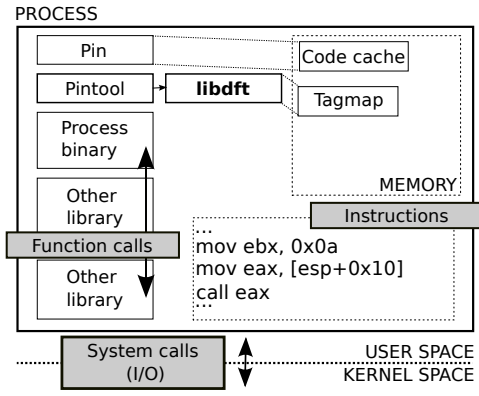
PROCESS

Pin

Code cache

Pintool

libdft

Tagmap

Process binary

MEMORY

Other library

Instructions

Function calls

...
mov ebx, 0x0a
mov eax, [esp+0x10]
call eax
...

Other library

System calls (I/O)

USER SPACE

KERNEL SPACE